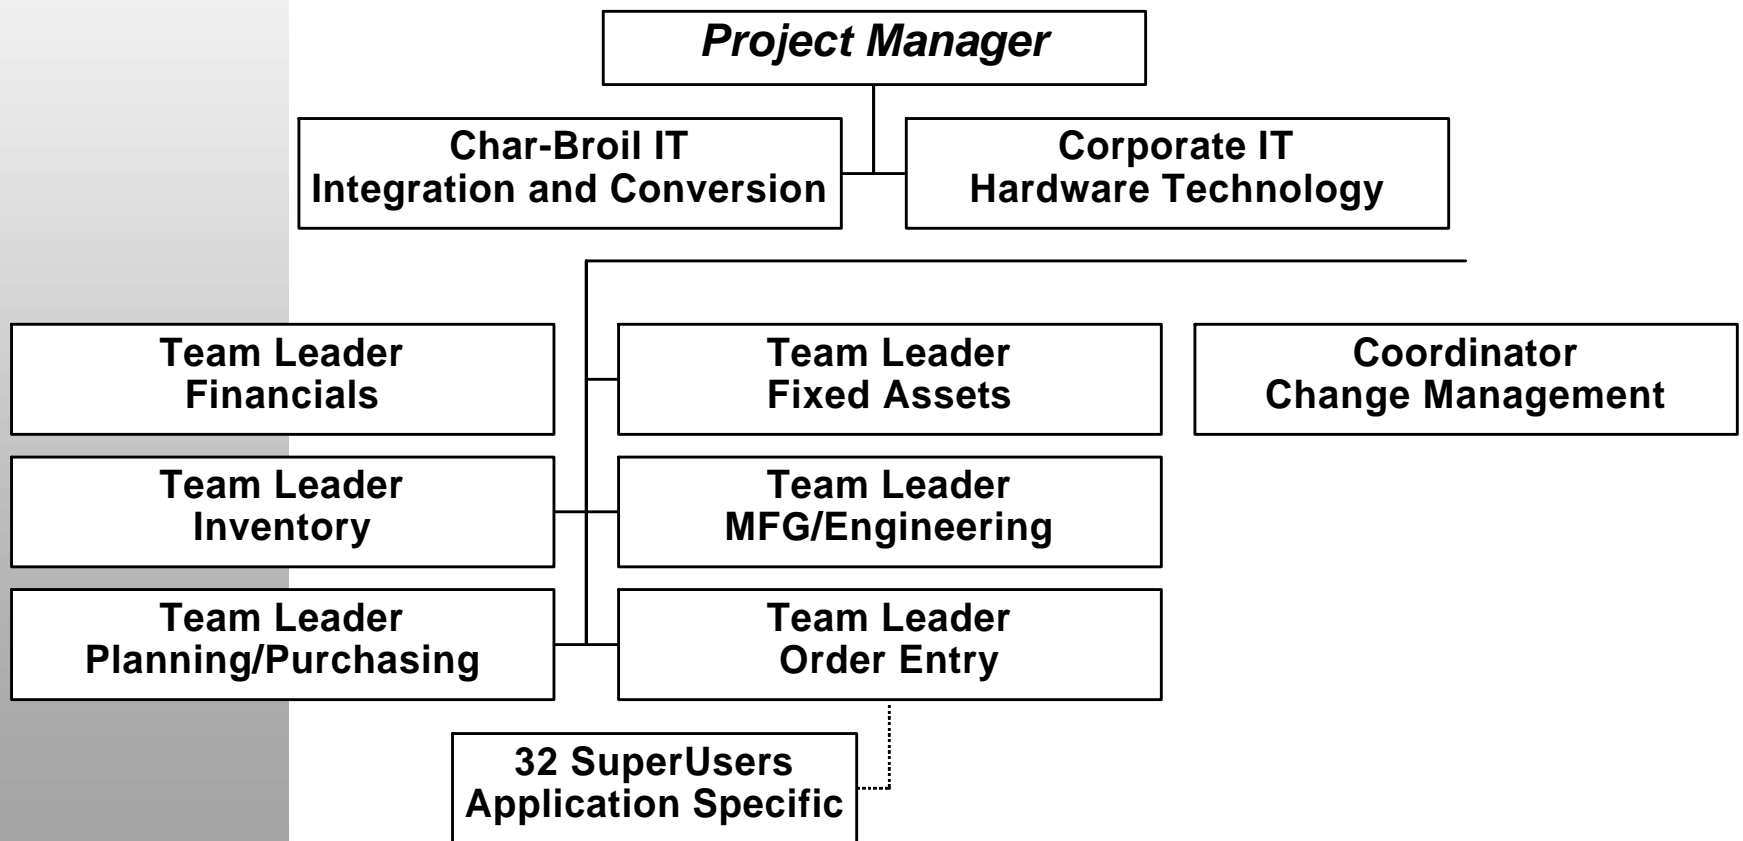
*Project Manager*

Char-Broil IT
Integration and Conversion

Corporate IT
Hardware Technology

Team Leader
Financials

Team Leader
Fixed Assets

Coordinator
Change Management

Team Leader
Inventory

Team Leader
MFG/Engineering

Team Leader
Planning/Purchasing

Team Leader
Order Entry

32 SuperUsers
Application Specific